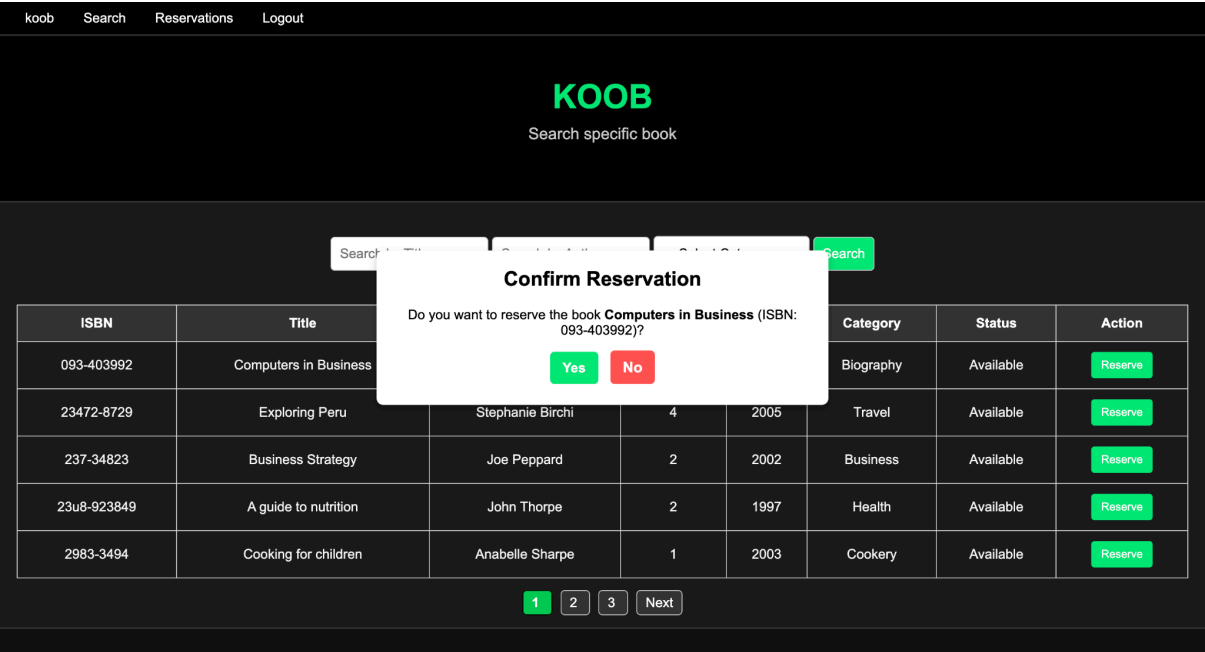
koob Search Reservations Logout

KOOB

Search specific book

Search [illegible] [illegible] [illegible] Search

Confirm Reservation

Do you want to reserve the book **Computers in Business** (ISBN: 093-403992)?

Yes No

| ISBN | Title | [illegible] | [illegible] | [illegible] | Category | Status | Action |
|---|---|---|---|---|---|---|---|
| 093-403992 | Computers in Business | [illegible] | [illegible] | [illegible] | Biography | Available | Reserve |
| 23472-8729 | Exploring Peru | Stephanie Birchi | 4 | 2005 | Travel | Available | Reserve |
| 237-34823 | Business Strategy | Joe Peppard | 2 | 2002 | Business | Available | Reserve |
| 23u8-923849 | A guide to nutrition | John Thorpe | 2 | 1997 | Health | Available | Reserve |
| 2983-3494 | Cooking for children | Anabelle Sharpe | 1 | 2003 | Cookery | Available | Reserve |

1 2 3 Next